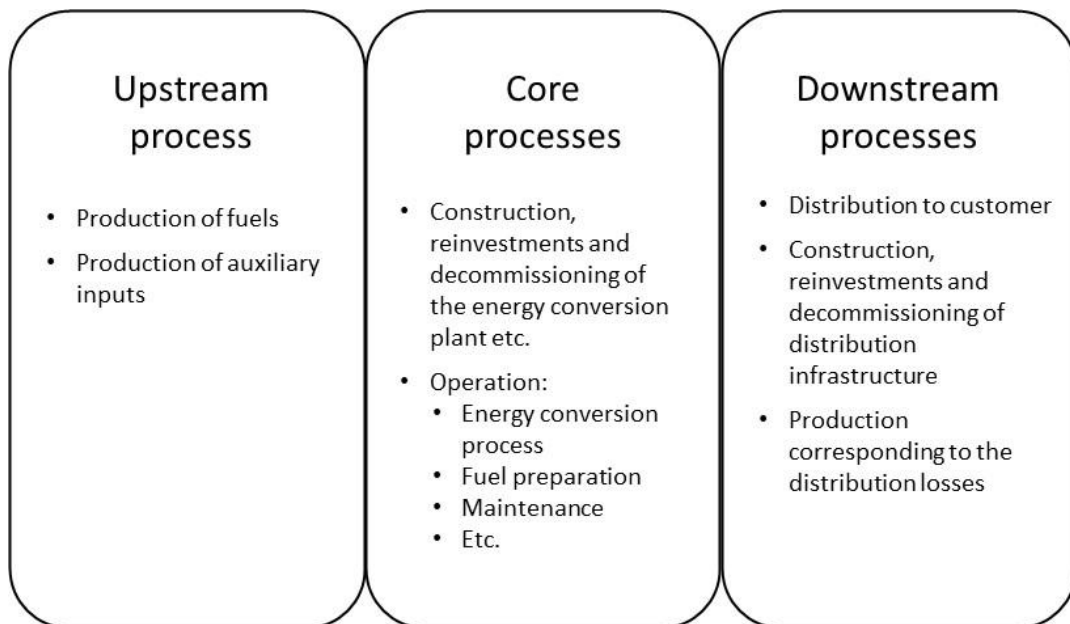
Upstream process

- Production of fuels
- Production of auxiliary inputs

Core processes

- Construction, reinvestments and decommissioning of the energy conversion plant etc.
- Operation:
  - Energy conversion process
  - Fuel preparation
  - Maintenance
  - Etc.

Downstream processes

- Distribution to customer
- Construction, reinvestments and decommissioning of distribution infrastructure
- Production corresponding to the distribution losses